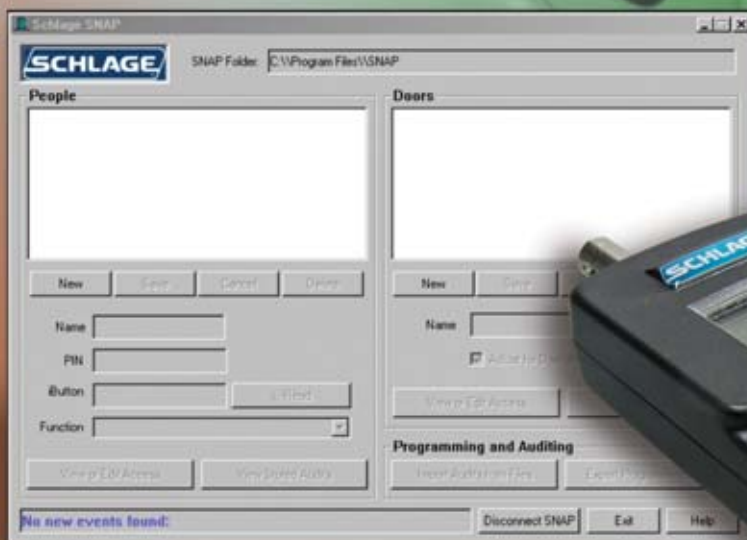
Schlage SNAP

SCHLAGE

SNAP Folder: C:\\Program Files\\SNAP

People

New Save Cancel Delete

Name

PIN

iButton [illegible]

Function

View or Edit Access View Stored Audits

Doors

New Save

Name

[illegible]

View or Edit Access

Programming and Auditing

Import Audits from Files Export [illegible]

SCHLAGE

No new events found:

Disconnect SNAP Exit Help